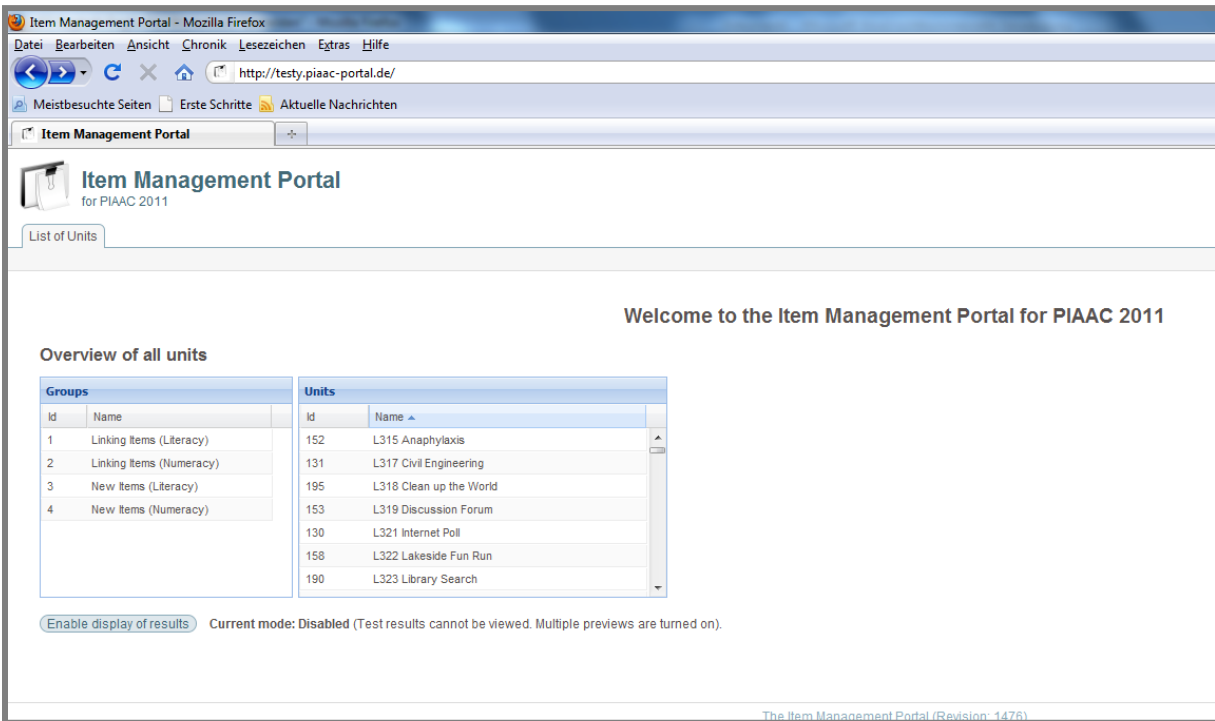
Item Management Portal - Mozilla Firefox

Datei Bearbeiten Ansicht Chronik Lesezeichen Extras Hilfe

http://testy.piaac-portal.de/

Meistbesuchte Seiten Erste Schritte Aktuelle Nachrichten

Item Management Portal

Item Management Portal
for PIAAC 2011

List of Units

Welcome to the Item Management Portal for PIAAC 2011

Overview of all units

Groups

| Id | Name |
|---|---|
| 1 | Linking Items (Literacy) |
| 2 | Linking Items (Numeracy) |
| 3 | New Items (Literacy) |
| 4 | New Items (Numeracy) |

Units

| Id | Name ▲ |
|---|---|
| 152 | L315 Anaphylaxis |
| 131 | L317 Civil Engineering |
| 195 | L318 Clean up the World |
| 153 | L319 Discussion Forum |
| 130 | L321 Internet Poll |
| 158 | L322 Lakeside Fun Run |
| 190 | L323 Library Search |

Enable display of results **Current mode: Disabled** (Test results cannot be viewed. Multiple previews are turned on).

The Item Management Portal (Revision: 1476)